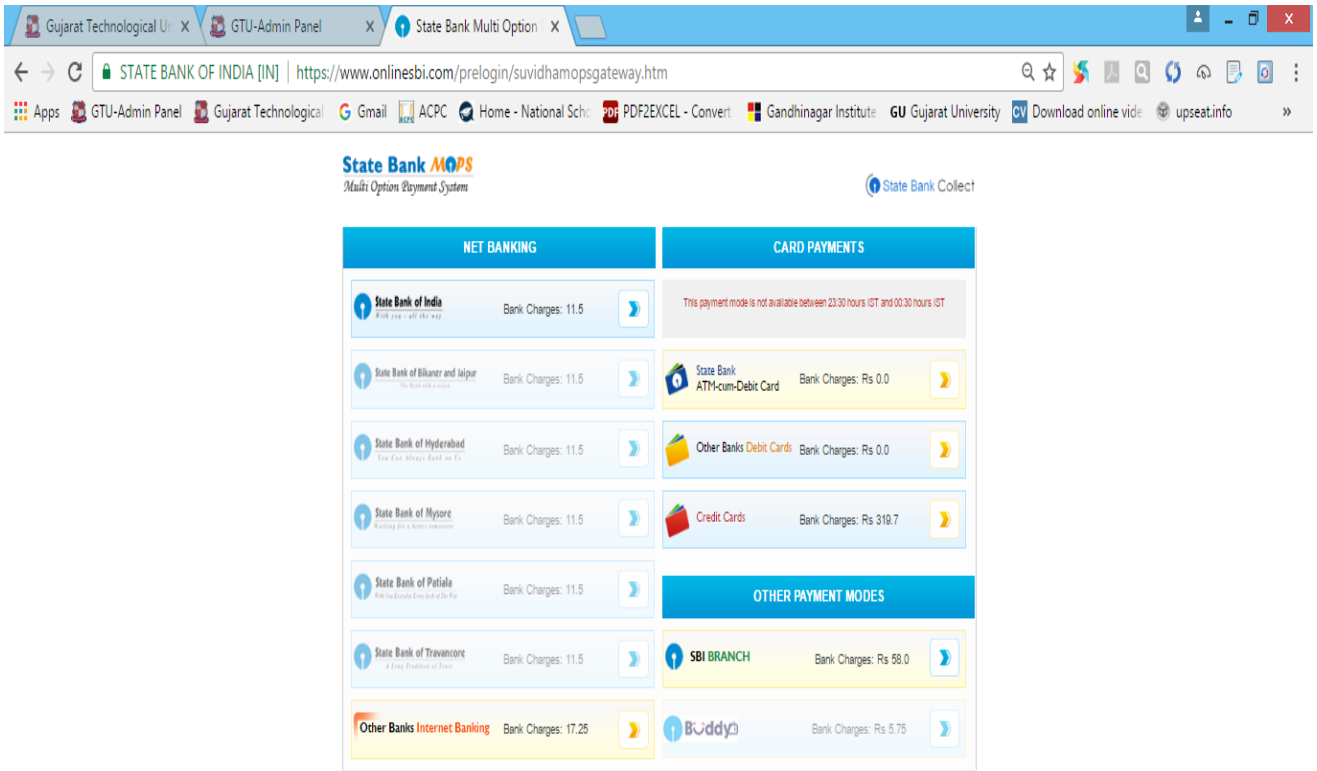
Gujarat Technological U X | GTU-Admin Panel X | State Bank Multi Option X

STATE BANK OF INDIA [IN] | https://www.onlinesbi.com/prelogin/suvidhamopsgateway.htm

Apps | GTU-Admin Panel | Gujarat Technological | Gmail | ACPC | Home - National Scho | PDF2EXCEL - Convert | Gandhinagar Institute | GU Gujarat University | CV Download online vide | upseat.info | »

State Bank MOPS
Multi Option Payment System

State Bank Collect

NET BANKING

State Bank of India
With you - all the way
Bank Charges: 11.5

State Bank of Bikaner and Jaipur
The Bank with a vision
Bank Charges: 11.5

State Bank of Hyderabad
You Can Always Bank on Us
Bank Charges: 11.5

State Bank of Mysore
Working for a better tomorrow
Bank Charges: 11.5

State Bank of Patiala
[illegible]
Bank Charges: 11.5

State Bank of Travancore
A Long Tradition of Trust
Bank Charges: 11.5

Other Banks Internet Banking
Bank Charges: 17.25

CARD PAYMENTS

This payment mode is not available between 23:30 hours IST and 00:30 hours IST

State Bank
ATM-cum-Debit Card
Bank Charges: Rs 0.0

Other Banks Debit Cards
Bank Charges: Rs 0.0

Credit Cards
Bank Charges: Rs 319.7

OTHER PAYMENT MODES

SBI BRANCH
Bank Charges: Rs 58.0

Buddy
Bank Charges: Rs 5.75